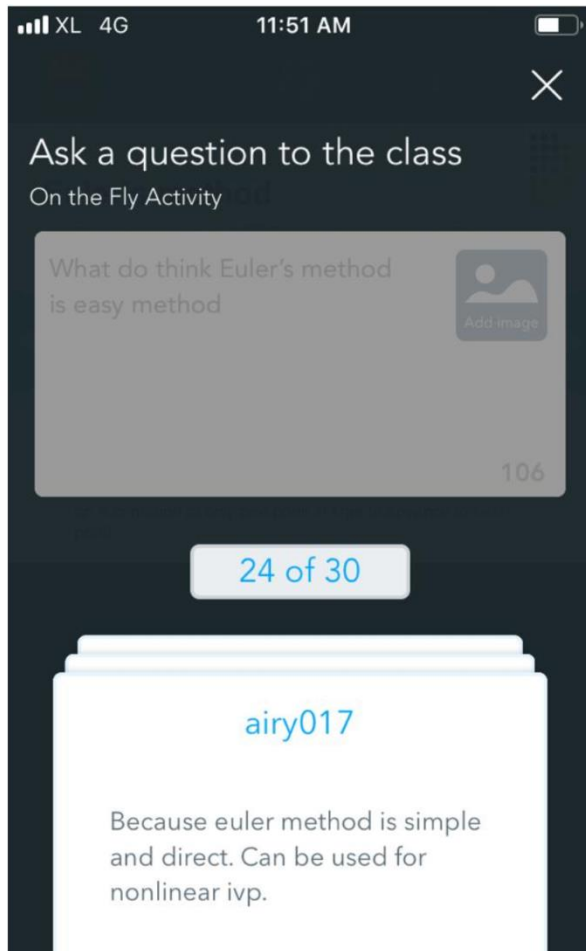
XL 4G 11:51 AM

Ask a question to the class
On the Fly Activity

What do think Euler's method is easy method

Add image

106

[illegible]

24 of 30

airy017

Because euler method is simple and direct. Can be used for nonlinear ivp.